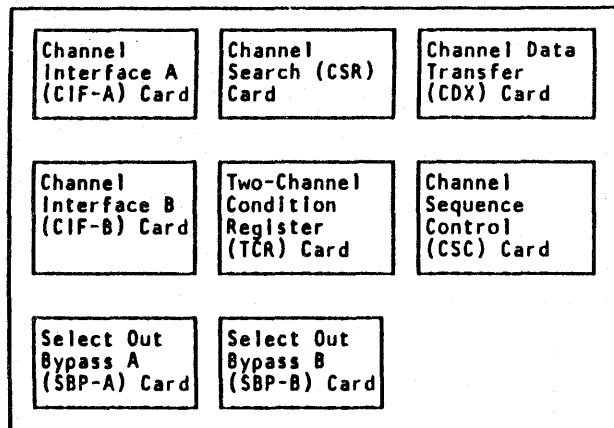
Channel Interface A (CIF-A) Card

Channel Search (CSR) Card

Channel Data Transfer (CDX) Card

Channel Interface B (CIF-B) Card

Two-Channel Condition Register (TCR) Card

Channel Sequence Control (CSC) Card

Select Out Bypass A (SBP-A) Card

Select Out Bypass B (SBP-B) Card